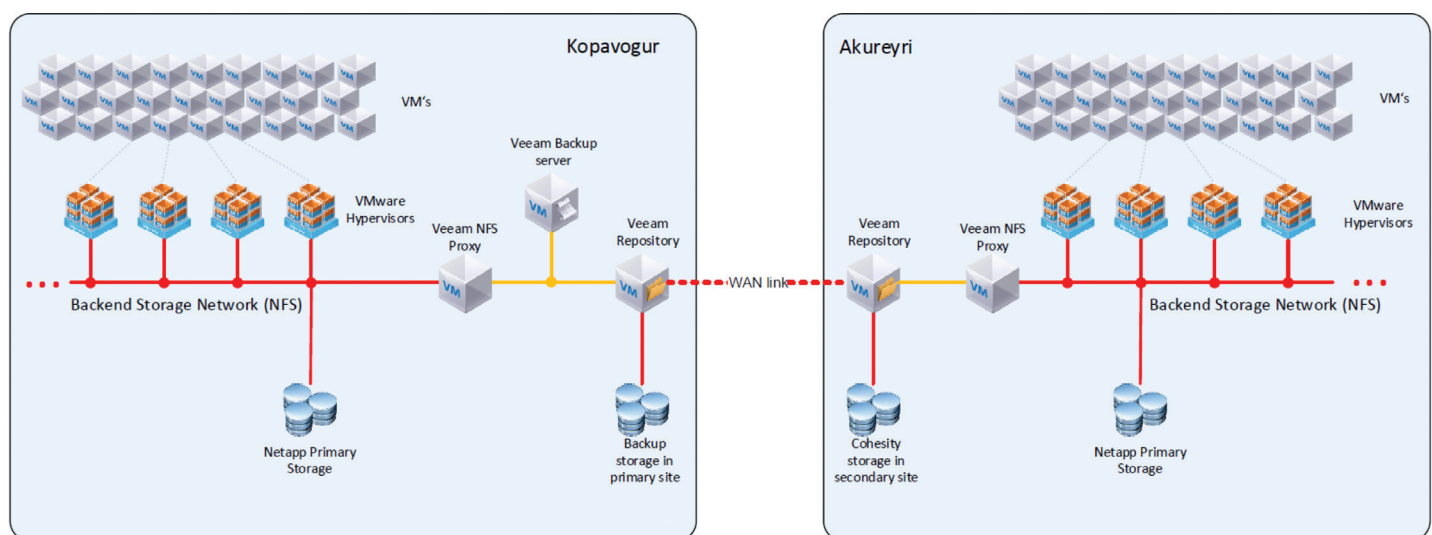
Kopavogur

VM's

VMware Hypervisors

Veeam Backup server

Veeam NFS Proxy

Veeam Repository

Backend Storage Network (NFS)

Netapp Primary Storage

Backup storage in primary site

WAN link

Akureyri

VM's

VMware Hypervisors

Veeam Repository

Veeam NFS Proxy

Backend Storage Network (NFS)

Cohesity storage in secondary site

Netapp Primary Storage